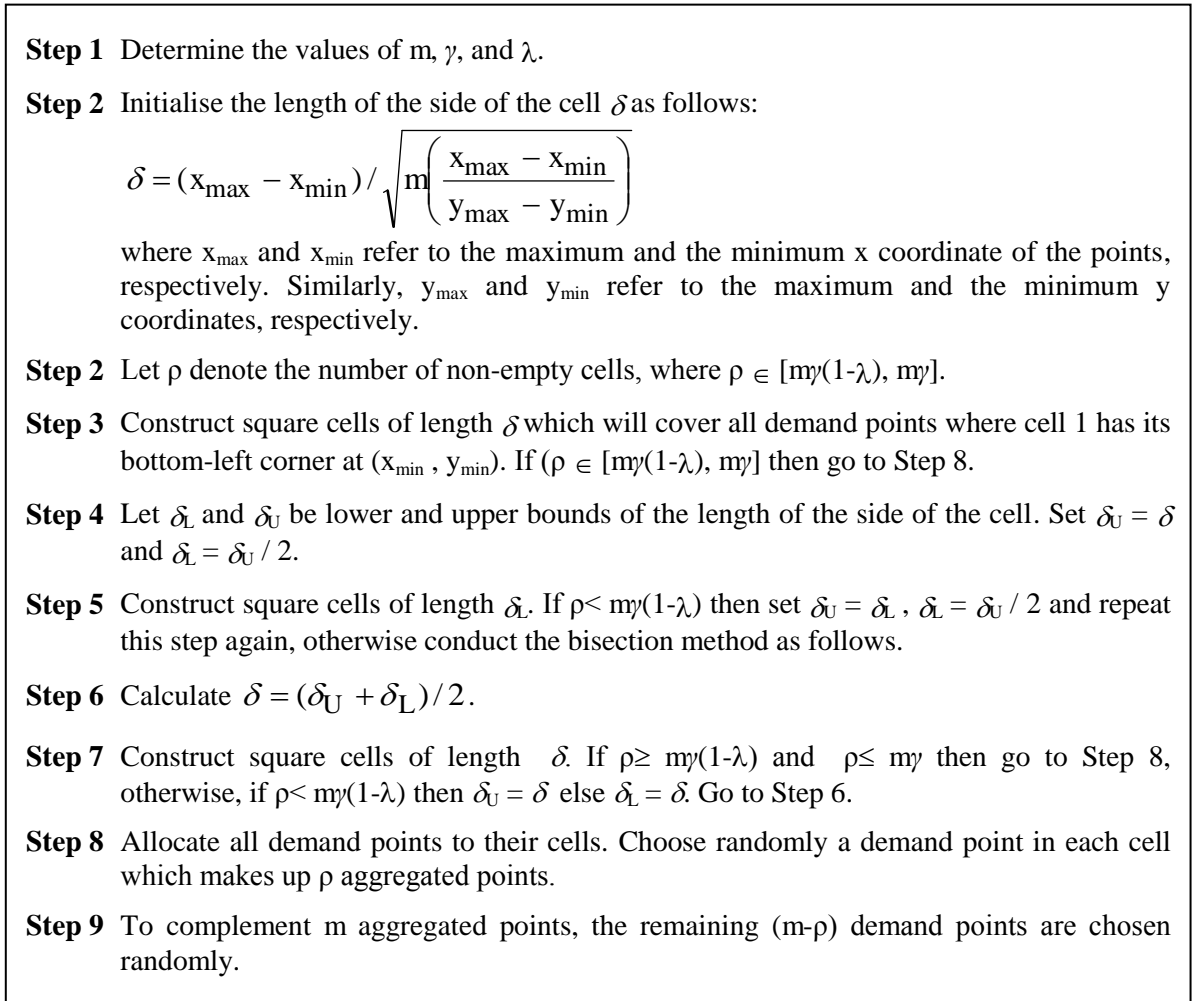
**Step 1** Determine the values of m, $\gamma$, and $\lambda$.

**Step 2** Initialise the length of the side of the cell $\delta$ as follows:

$\delta = (x_{max} - x_{min}) / \sqrt{m\left(\frac{x_{max} - x_{min}}{y_{max} - y_{min}}\right)}$

where $x_{max}$ and $x_{min}$ refer to the maximum and the minimum x coordinate of the points, respectively. Similarly, $y_{max}$ and $y_{min}$ refer to the maximum and the minimum y coordinates, respectively.

**Step 2** Let ρ denote the number of non-empty cells, where $\rho \in [m\gamma(1-\lambda), m\gamma]$.

**Step 3** Construct square cells of length $\delta$ which will cover all demand points where cell 1 has its bottom-left corner at $(x_{min}, y_{min})$. If ($\rho \in [m\gamma(1-\lambda), m\gamma]$ then go to Step 8.

**Step 4** Let $\delta_L$ and $\delta_U$ be lower and upper bounds of the length of the side of the cell. Set $\delta_U = \delta$ and $\delta_L = \delta_U / 2$.

**Step 5** Construct square cells of length $\delta_L$. If $\rho < m\gamma(1-\lambda)$ then set $\delta_U = \delta_L$ , $\delta_L = \delta_U / 2$ and repeat this step again, otherwise conduct the bisection method as follows.

**Step 6** Calculate $\delta = (\delta_U + \delta_L)/2$.

**Step 7** Construct square cells of length $\delta$. If $\rho \geq m\gamma(1-\lambda)$ and $\rho \leq m\gamma$ then go to Step 8, otherwise, if $\rho < m\gamma(1-\lambda)$ then $\delta_U = \delta$ else $\delta_L = \delta$. Go to Step 6.

**Step 8** Allocate all demand points to their cells. Choose randomly a demand point in each cell which makes up ρ aggregated points.

**Step 9** To complement m aggregated points, the remaining (m-ρ) demand points are chosen randomly.